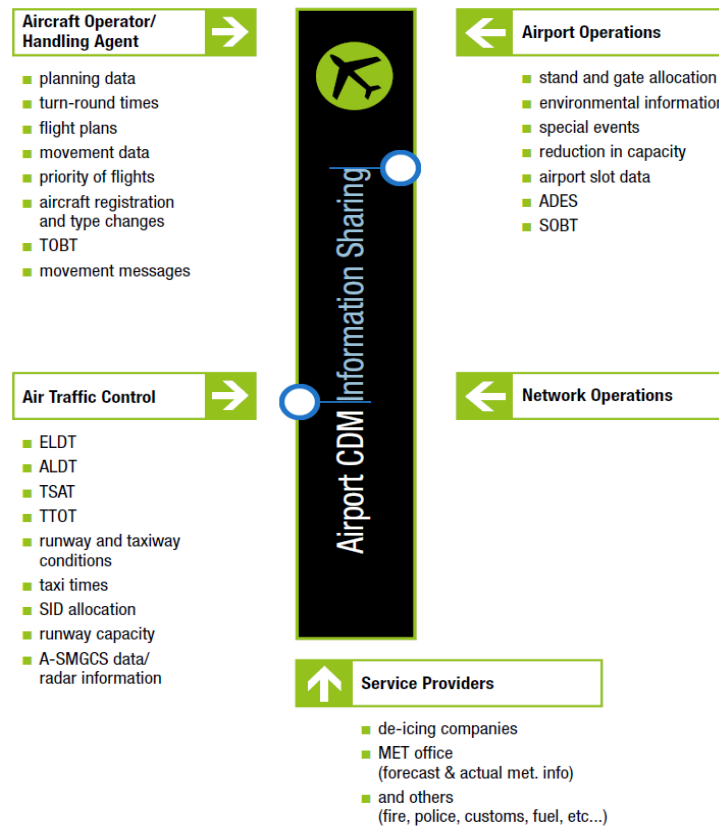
Aircraft Operator/ Handling Agent

planning data
turn-round times
flight plans
movement data
priority of flights
aircraft registration and type changes
TOBT
movement messages

Airport CDM Information Sharing

Airport Operations

stand and gate allocation
environmental information
special events
reduction in capacity
airport slot data
ADES
SOBT

Air Traffic Control

ELDT
ALDT
TSAT
TTOT
runway and taxiway conditions
taxi times
SID allocation
runway capacity
A-SMGCS data/ radar information

Network Operations

Service Providers

de-icing companies
MET office (forecast & actual met. info)
and others (fire, police, customs, fuel, etc...)